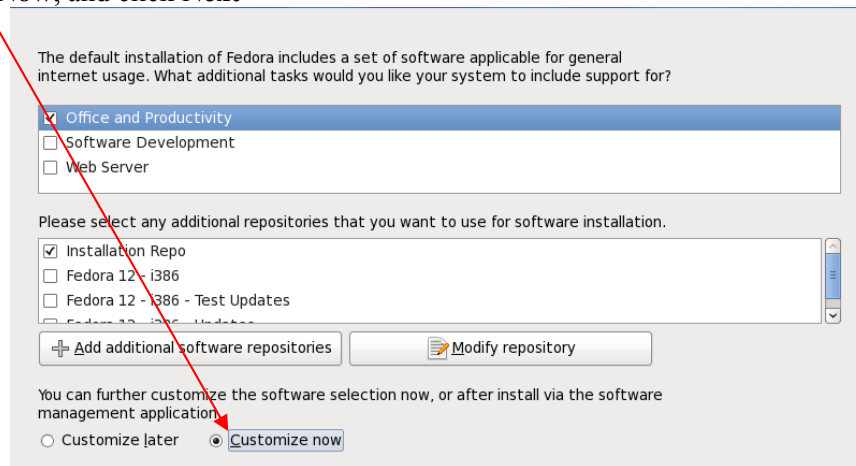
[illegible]

The default installation of Fedora includes a set of software applicable for general internet usage. What additional tasks would you like your system to include support for?

☑ Office and Productivity
☐ Software Development
☐ Web Server

Please select any additional repositories that you want to use for software installation.

☑ Installation Repo
☐ Fedora 12 - i386
☐ Fedora 12 - i386 - Test Updates
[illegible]

Add additional software repositories | Modify repository

You can further customize the software selection now, or after install via the software management application.

○ Customize later ◉ Customize now